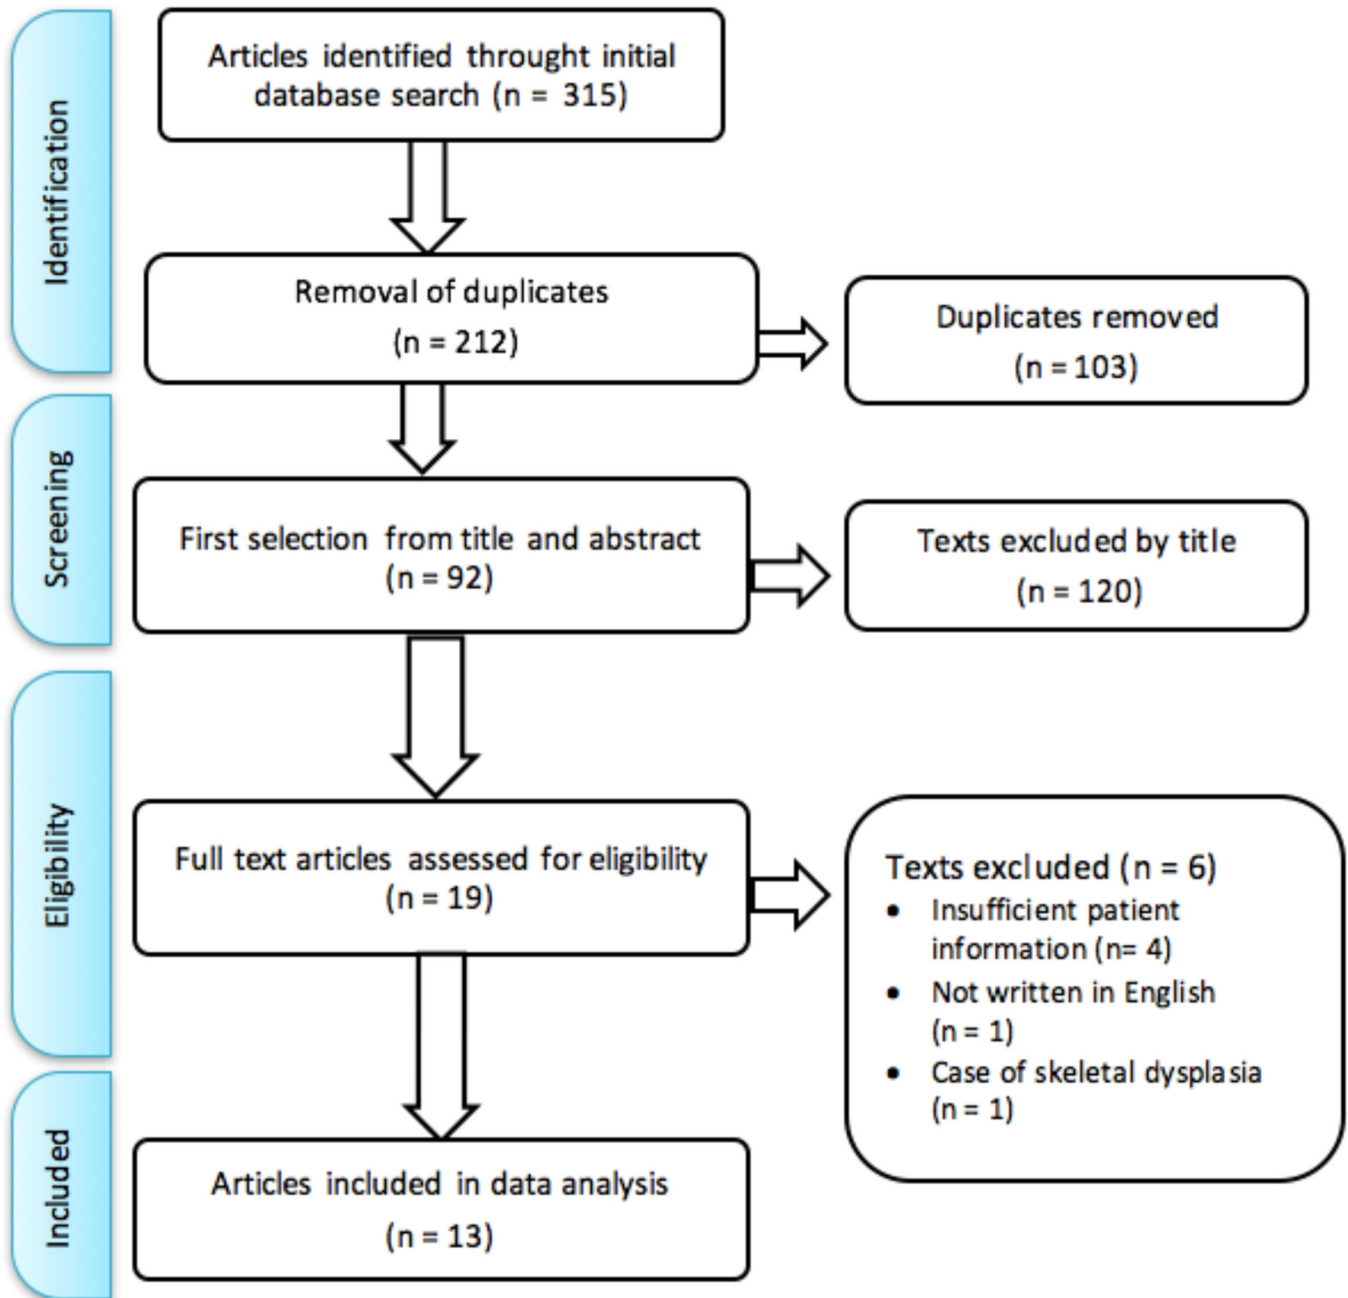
Identification

Articles identified throught initial database search (n = 315)

Removal of duplicates (n = 212)

Duplicates removed (n = 103)

Screening

First selection from title and abstract (n = 92)

Texts excluded by title (n = 120)

Eligibility

Full text articles assessed for eligibility (n = 19)

Texts excluded (n = 6)
• Insufficient patient information (n= 4)
• Not written in English (n = 1)
• Case of skeletal dysplasia (n = 1)

Included

Articles included in data analysis (n = 13)